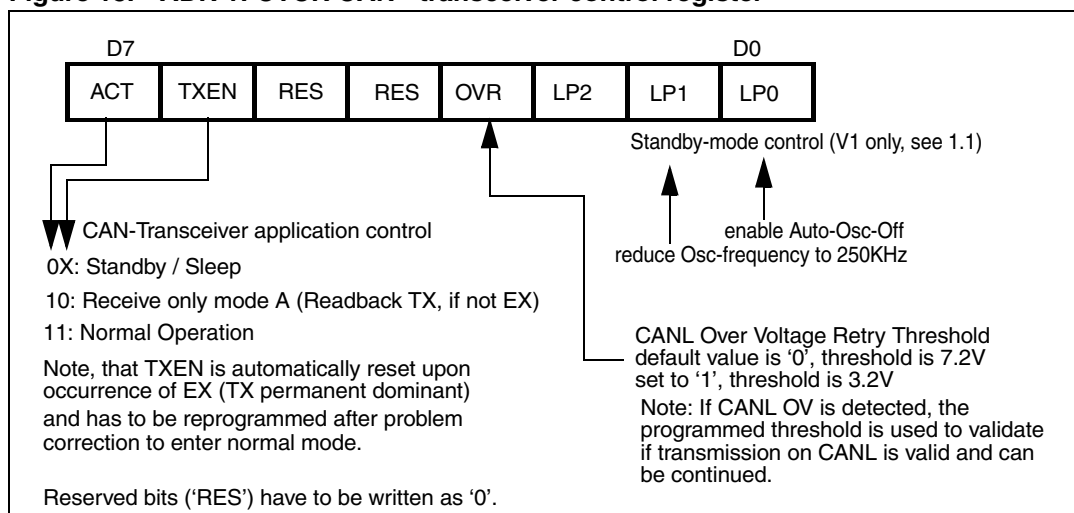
Figure 13. ADDR: 0Ch CAN - transceiver control register

D7

D0

| ACT | TXEN | RES | RES | OVR | LP2 | LP1 | LP0 |
|---|---|---|---|---|---|---|---|

Standby-mode control (V1 only, see 1.1)

enable Auto-Osc-Off

reduce Osc-frequency to 250KHz

CAN-Transceiver application control

0X: Standby / Sleep

10: Receive only mode A (Readback TX, if not EX)

11: Normal Operation

Note, that TXEN is automatically reset upon occurrence of EX (TX permanent dominant) and has to be reprogrammed after problem correction to enter normal mode.

Reserved bits ('RES') have to be written as '0'.

CANL Over Voltage Retry Threshold default value is '0', threshold is 7.2V set to '1', threshold is 3.2V

Note: If CANL OV is detected, the programmed threshold is used to validate if transmission on CANL is valid and can be continued.